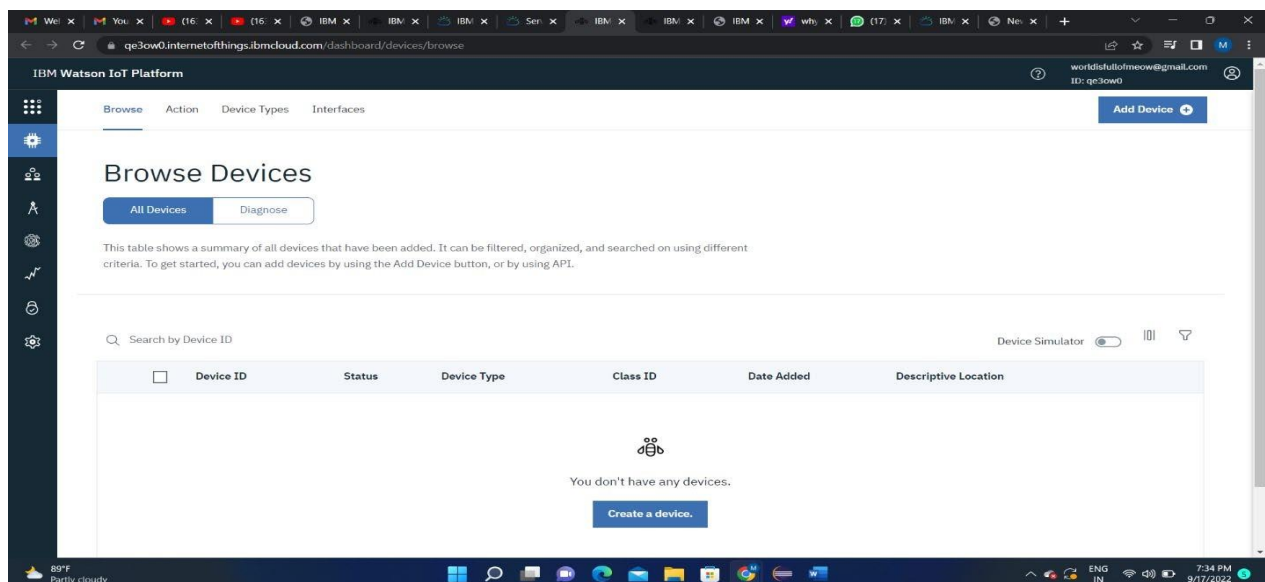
Wel × | You × | (16: × | (16: × | IBM × | IBM × | IBM × | Sen × | IBM × | IBM × | IBM × | why × | (17) × | IBM × | Nev × | +

qe3ow0.internetofthings.ibmcloud.com/dashboard/devices/browse

IBM Watson IoT Platform

worldisfullofmeow@gmail.com
ID: qe3ow0

Browse Action Device Types Interfaces

Add Device

Browse Devices

All Devices Diagnose

This table shows a summary of all devices that have been added. It can be filtered, organized, and searched on using different criteria. To get started, you can add devices by using the Add Device button, or by using API.

Search by Device ID

Device Simulator

| Device ID | Status | Device Type | Class ID | Date Added | Descriptive Location |
|---|---|---|---|---|---|

You don't have any devices.

Create a device.

89°F
Partly cloudy

ENG
IN

7:34 PM
9/17/2022